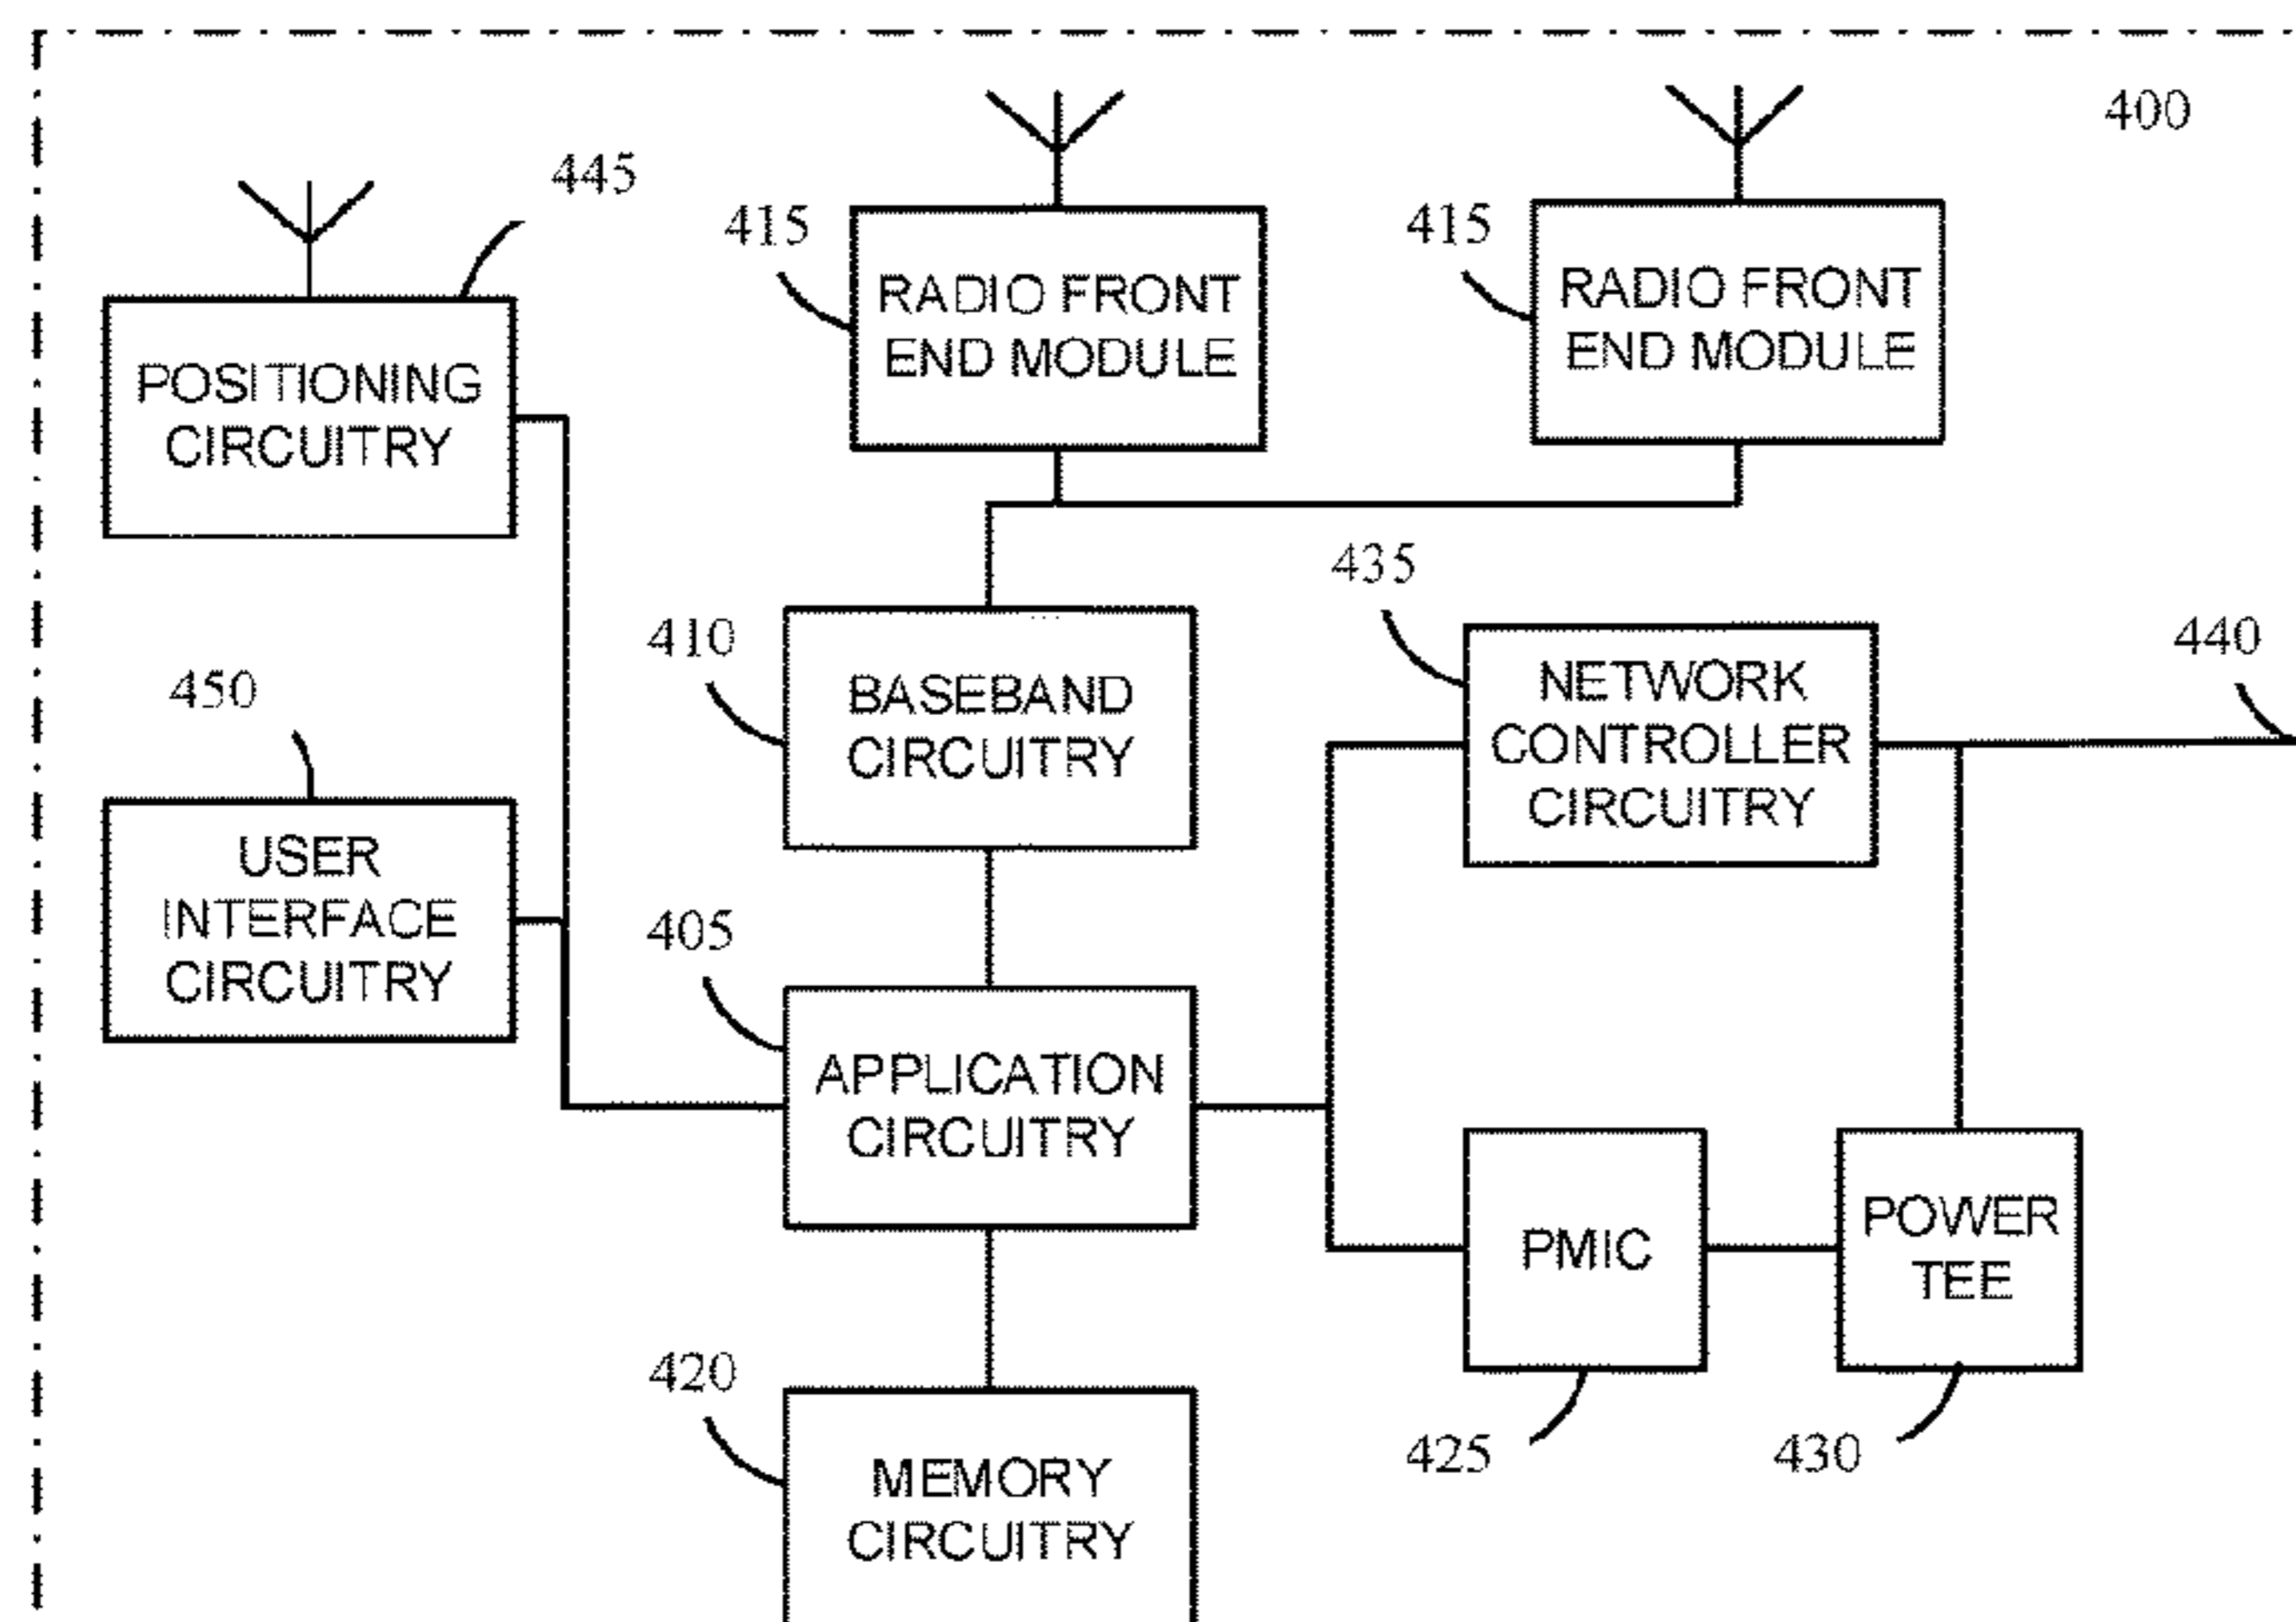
400

445

415

RADIO FRONT END MODULE

415

RADIO FRONT END MODULE

POSITIONING CIRCUITRY

435

410

BASEBAND CIRCUITRY

NETWORK CONTROLLER CIRCUITRY

440

450

USER INTERFACE CIRCUITRY

405

APPLICATION CIRCUITRY

PMIC

POWER TEE

420

MEMORY CIRCUITRY

425

430